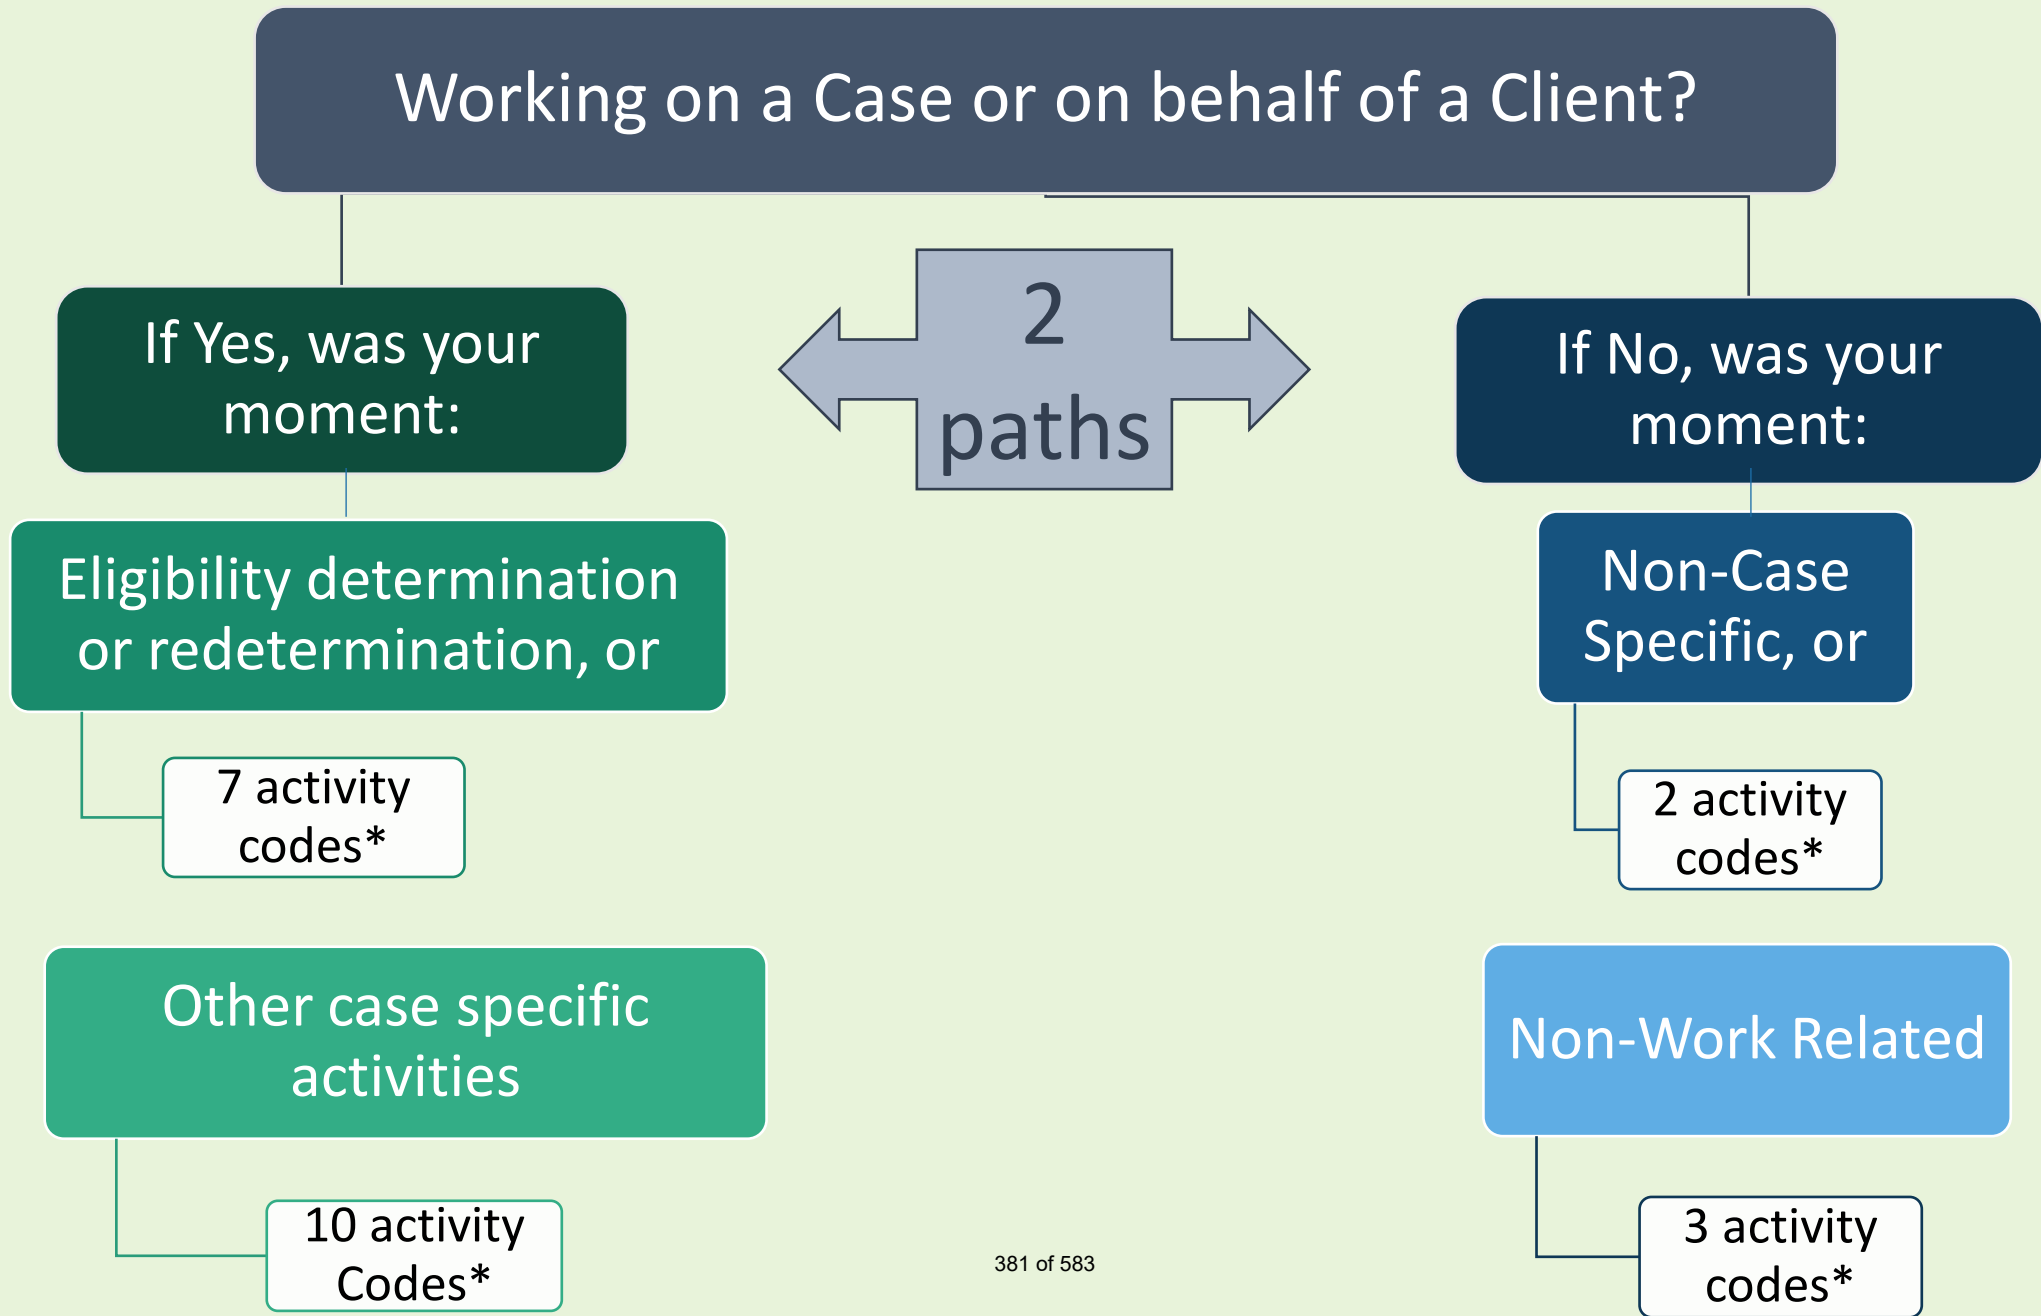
Working on a Case or on behalf of a Client?

If Yes, was your moment:

2 paths

If No, was your moment:

Eligibility determination or redetermination, or

7 activity codes*

Non-Case Specific, or

2 activity codes*

Other case specific activities

10 activity Codes*

Non-Work Related

3 activity codes*

381 of 583